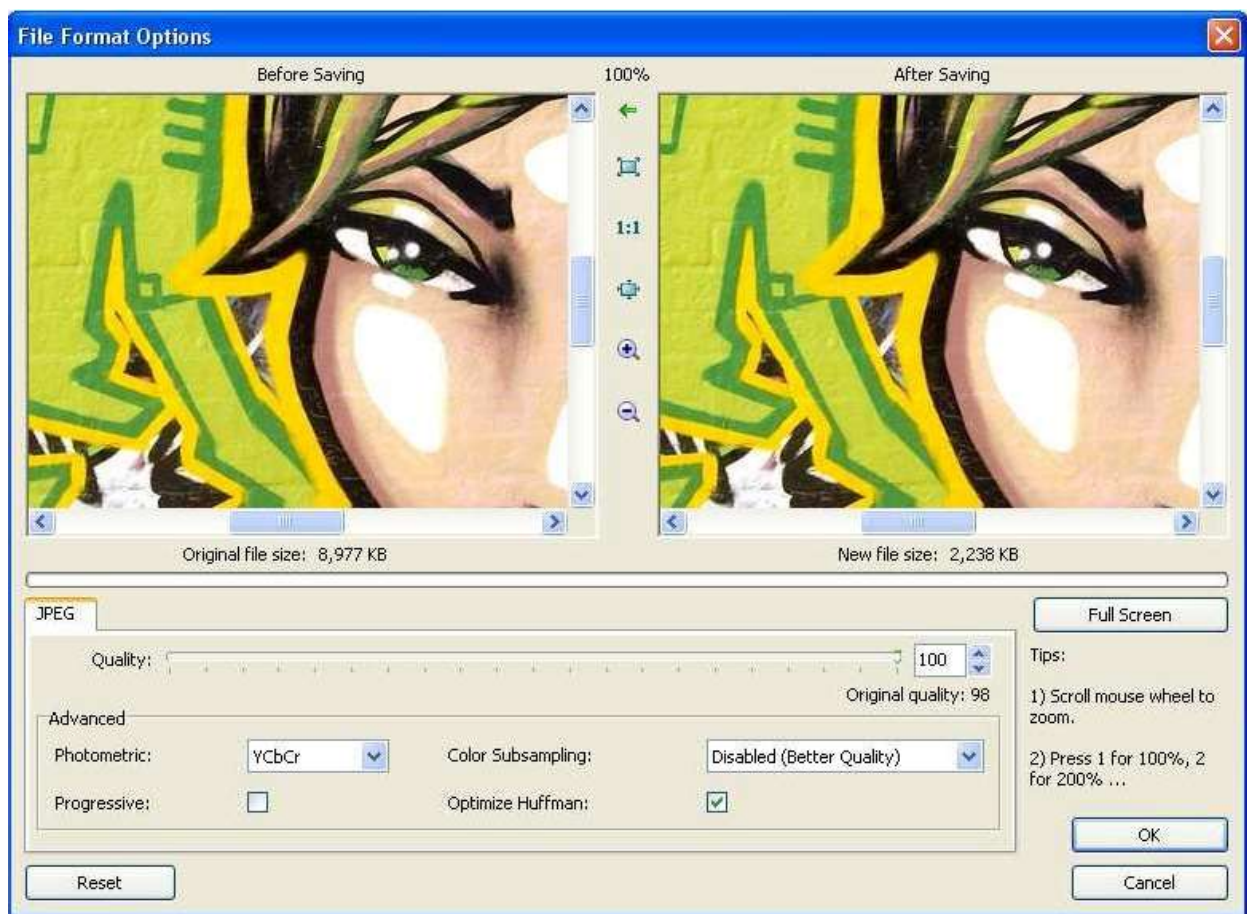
File Format Options

Before Saving

100%

1:1

After Saving

Original file size: 8,977 KB

New file size: 2,238 KB

JPEG

Full Screen

Quality:

100

Original quality: 98

Tips:

1) Scroll mouse wheel to zoom.

2) Press 1 for 100%, 2 for 200% ...

Advanced

Photometric:

YCbCr

Color Subsampling:

Disabled (Better Quality)

Progressive:

Optimize Huffman:

OK

Reset

Cancel